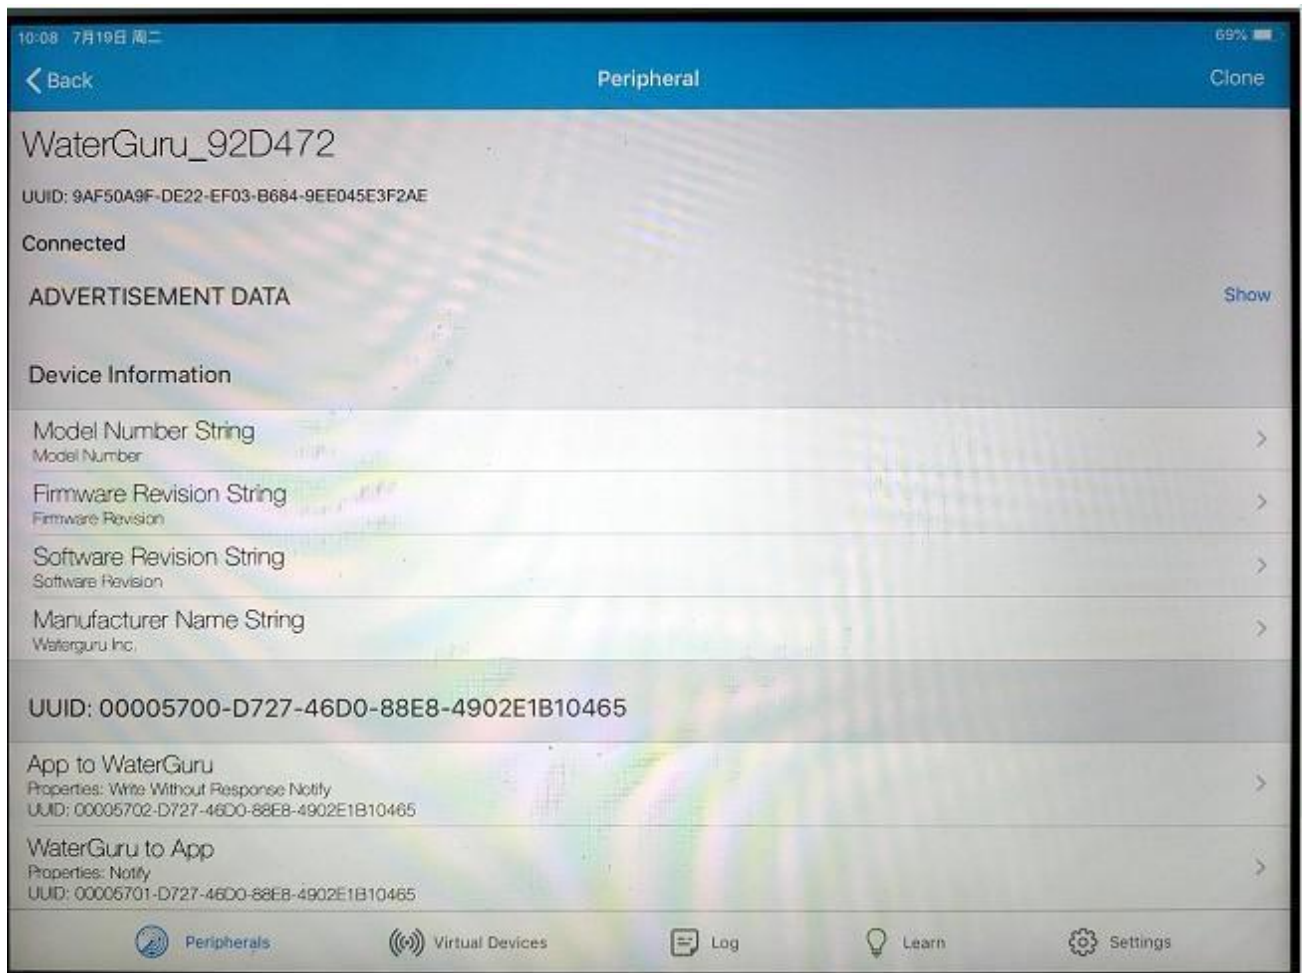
10:08 7月19日 周二
69%

Back
Peripheral
Clone

WaterGuru_92D472

UUID: 9AF50A9F-DE22-EF03-B684-9EE045E3F2AE

Connected

ADVERTISEMENT DATA
Show

Device Information

Model Number String
Model Number

Firmware Revision String
Firmware Revision

Software Revision String
Software Revision

Manufacturer Name String
Waterguru Inc.

UUID: 00005700-D727-46D0-88E8-4902E1B10465

App to WaterGuru
Properties: Write Without Response Notify
UUID: 00005702-D727-46D0-88E8-4902E1B10465

WaterGuru to App
Properties: Notify
UUID: 00005701-D727-46D0-88E8-4902E1B10465

Peripherals
Virtual Devices
Log
Learn
Settings